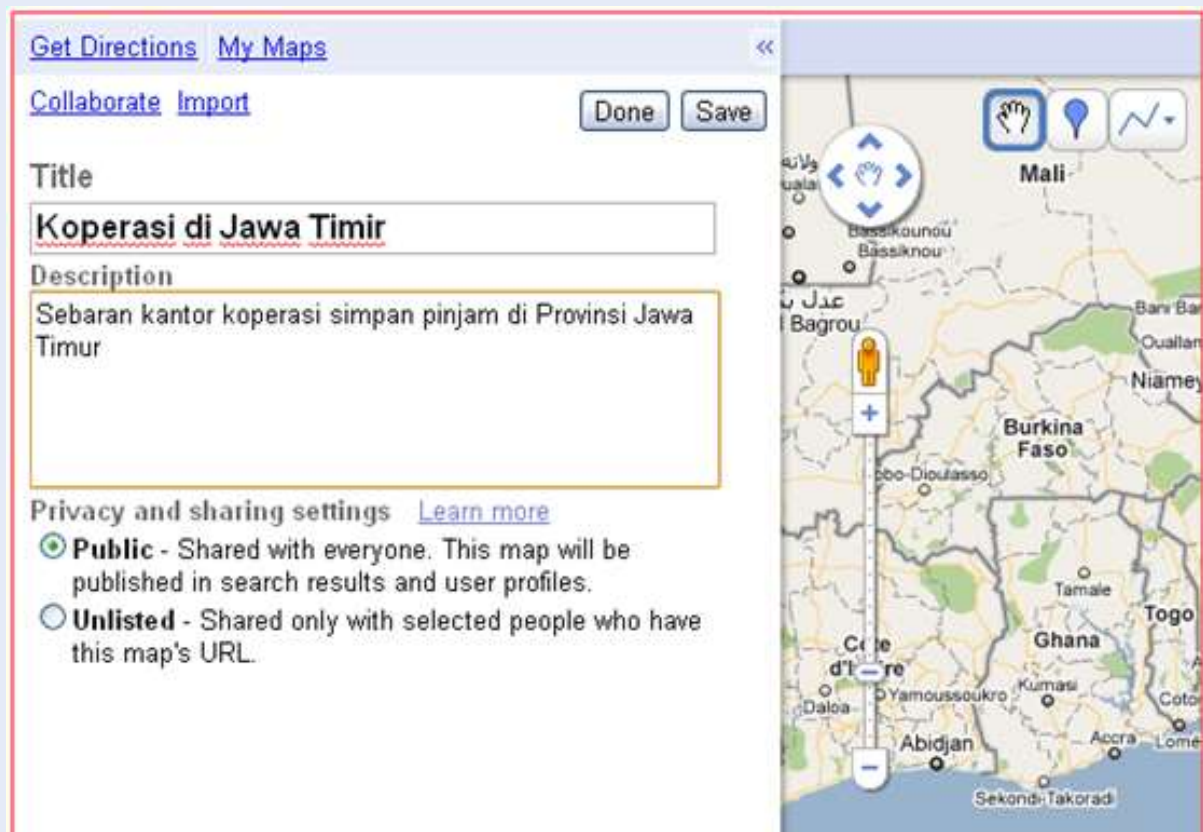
Get Directions My Maps «

Collaborate Import

Done Save

Title

Koperasi di Jawa Timir

Description

Sebaran kantor koperasi simpan pinjam di Provinsi Jawa Timur

Privacy and sharing settings Learn more

**Public** - Shared with everyone. This map will be published in search results and user profiles.

**Unlisted** - Shared only with selected people who have this map's URL.

Mali

Bassikounou

Bassiknou

عدل

Bagrou

Bani Bangou

Ouallam

Niamey

Burkina Faso

Bobo-Dioulasso

Tamale

Togo

Ghana

Côte d'Ivoire

Yamoussoukro

Kumasi

Cotonou

Daloa

Abidjan

Accra

Lomé

Sekondi-Takoradi

+

−